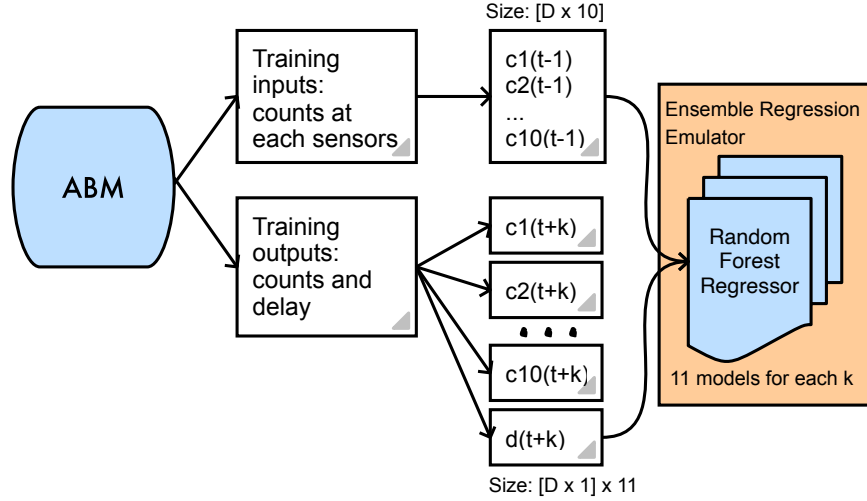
ABM

Training inputs: counts at each sensors

Size: [D x 10]

c1(t-1)
c2(t-1)
...
c10(t-1)

Training outputs: counts and delay

c1(t+k)

c2(t+k)

c10(t+k)

d(t+k)

Size: [D x 1] x 11

Ensemble Regression Emulator

Random Forest Regressor

11 models for each k